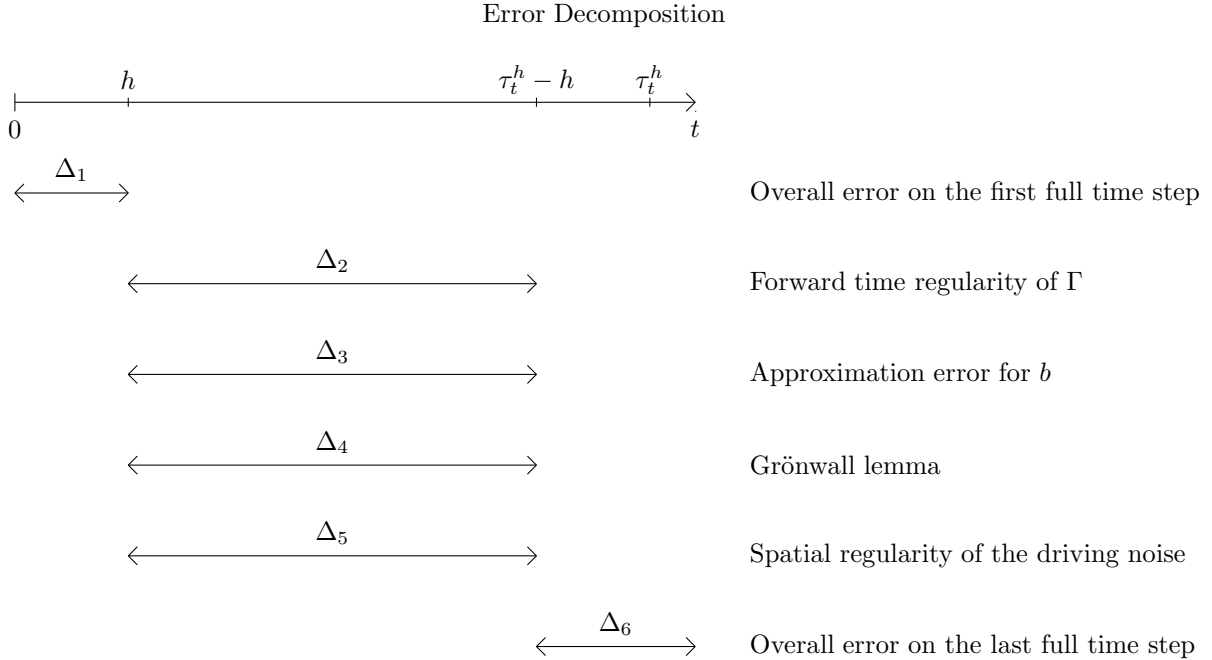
Error Decomposition

$h$ $\tau_t^h - h$ $\tau_t^h$
$0$ $t$

$\Delta_1$ Overall error on the first full time step

$\Delta_2$ Forward time regularity of $\Gamma$

$\Delta_3$ Approximation error for $b$

$\Delta_4$ Grönwall lemma

$\Delta_5$ Spatial regularity of the driving noise

$\Delta_6$ Overall error on the last full time step